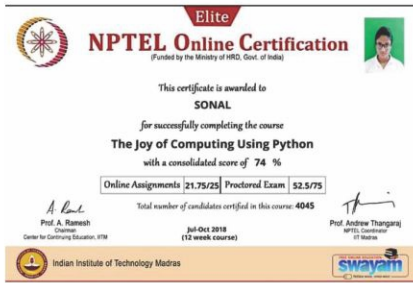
Elite

NPTEL Online Certification

(Funded by the Ministry of HRD, Govt. of India)

This certificate is awarded to

SONAL

for successfully completing the course

The Joy of Computing Using Python

with a consolidated score of 74 %

| Online Assignments | 21.75/25 | Proctored Exam | 52.5/75 |
|---|---|---|---|

Total number of candidates certified in this course: 4045

Prof. A. Ramesh
Chairman
Center for Continuing Education, IITM

Jul-Oct 2018
(12 week course)

Prof. Andrew Thangaraj
NPTEL Coordinator
IIT Madras

Indian Institute of Technology Madras

swayam